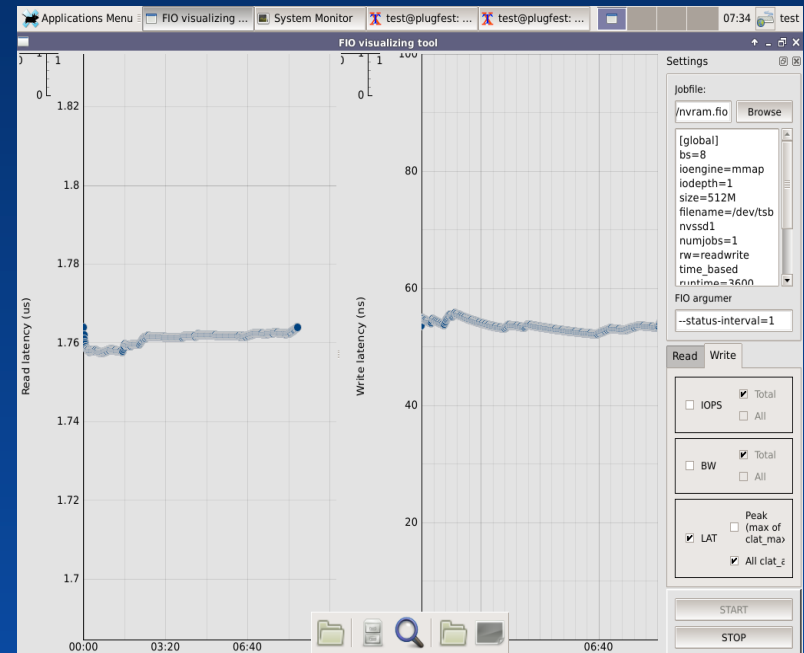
Applications Menu | FIO visualizing ... | System Monitor | test@plugfest: ... | test@plugfest: ... | 07:34 | test

FIO visualizing tool

1
0
1.82
1.8
1.78
1.76
1.74
1.72
1.7
Read latency (us)
00:00
03:20
06:40

1
0
100
80
60
40
20
Write latency (ns)
06:40

Settings
Jobfile:
/nvram.fio
Browse
[global]
bs=8
ioengine=mmap
iodepth=1
size=512M
filename=/dev/tsb
nvssd1
numjobs=1
rw=readwrite
time_based
runtime=3600
FIO argumer
--status-interval=1
Read
Write
IOPS
Total
All
BW
Total
All
LAT
Peak (max of clat_max
All clat_a
START
STOP